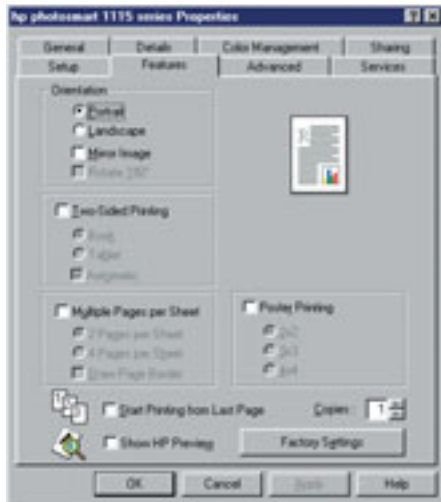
hp photosmart 1115 series Properties

General | Details | Color Management | Sharing
Setup | Features | Advanced | Services

Orientation
Portrait
Landscape
Mirror Image
Rotate 180°

Two-Sided Printing
Book
Tablet
Automatic

Multiple Pages per Sheet
2 Pages per Sheet
4 Pages per Sheet
Draw Page Border

Poster Printing
2x2
3x3
4x4

Start Printing from Last Page
Copies: 1
Show HP Preview
Factory Settings

OK | Cancel | Apply | Help